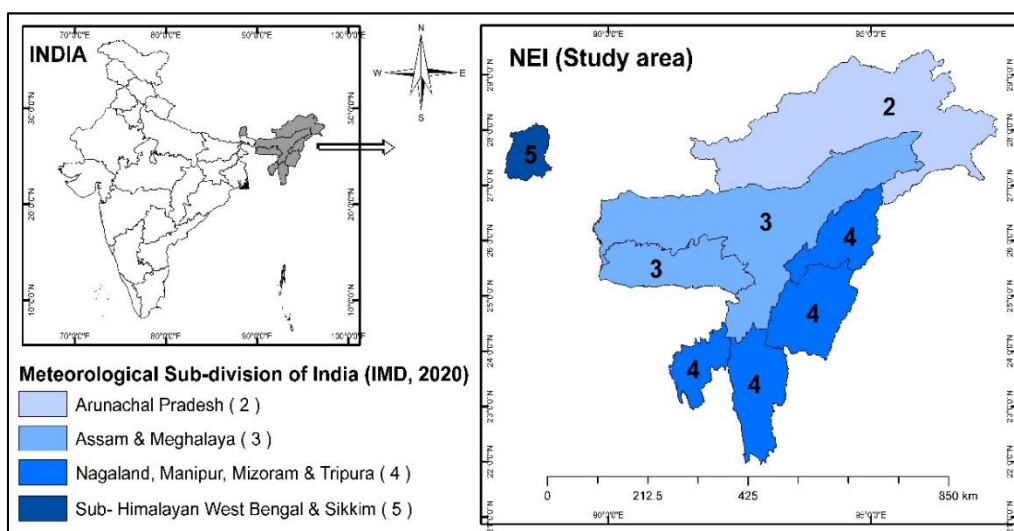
INDIA

70°0'0"E 80°0'0"E 90°0'0"E 100°0'0"E

30°0'0"N 20°0'0"N 10°0'0"N

30°0'0"N 20°0'0"N 10°0'0"N

70°0'0"E 80°0'0"E 90°0'0"E 100°0'0"E

N W E S

Meteorological Sub-division of India (IMD, 2020)

Arunachal Pradesh ( 2 )

Assam & Meghalaya ( 3 )

Nagaland, Manipur, Mizoram & Tripura ( 4 )

Sub- Himalayan West Bengal & Sikkim ( 5 )

NEI (Study area)

90°0'0"E 95°0'0"E

29°0'0"N 28°0'0"N 27°0'0"N 26°0'0"N 25°0'0"N 24°0'0"N 23°0'0"N 22°0'0"N

29°0'0"N 28°0'0"N 27°0'0"N 26°0'0"N 25°0'0"N 24°0'0"N 23°0'0"N 22°0'0"N

2

5

3

3

4

4

4

4

0 212.5 425 850 km

90°0'0"E 95°0'0"E